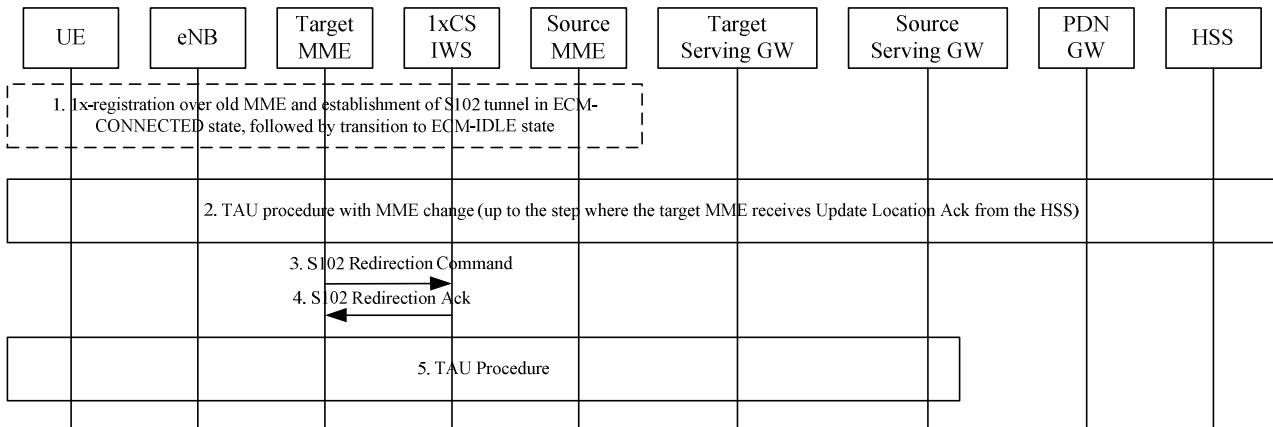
UE

eNB

Target MME

1xCS IWS

Source MME

Target Serving GW

Source Serving GW

PDN GW

HSS

1. 1x-registration over old MME and establishment of S102 tunnel in ECM-CONNECTED state, followed by transition to ECM-IDLE state

2. TAU procedure with MME change (up to the step where the target MME receives Update Location Ack from the HSS)

3. S102 Redirection Command

4. S102 Redirection Ack

5. TAU Procedure